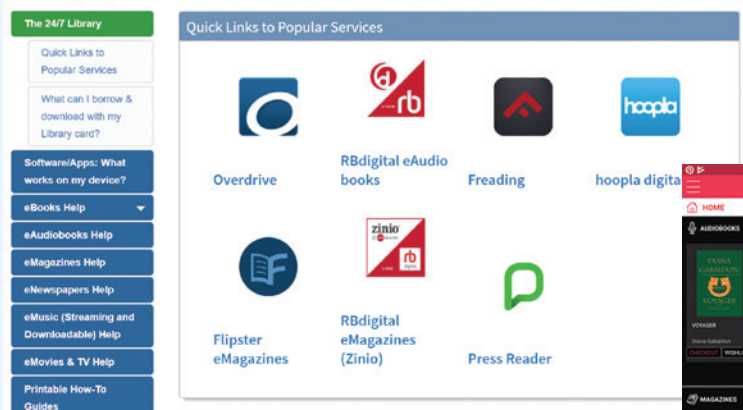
The 24/7 Library

Quick Links to Popular Services

What can I borrow & download with my Library card?

Software/Apps: What works on my device?

eBooks Help

eAudiobooks Help

eMagazines Help

eNewspapers Help

eMusic (Streaming and Downloadable) Help

eMovies & TV Help

Printable How-To Guides

Quick Links to Popular Services

Overdrive

rb

RBdigital eAudio books

Freading

hoopla

hoopla digita

zinio

rb

RBdigital eMagazines (Zinio)

Flipster eMagazines

Press Reader

HOME

AUDIOBOOKS

DIANA GABALDON

VOYAGER

VOYAGER

Diana Gabaldon

CHECKOUT

WISHL

MAGAZINES